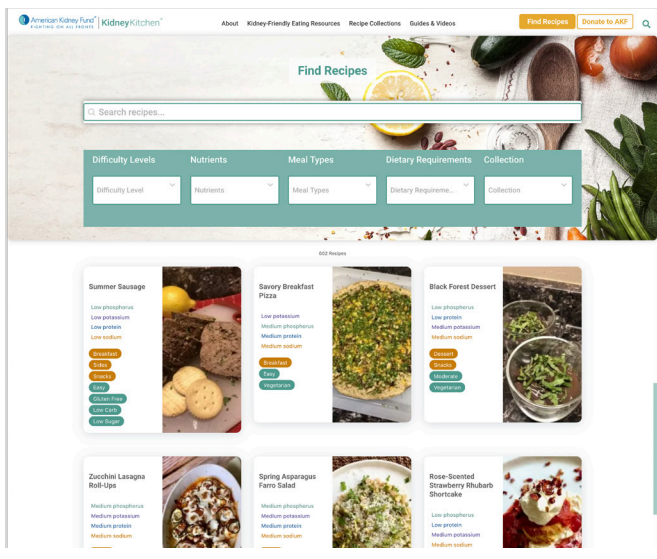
American Kidney Fund FIGHTING ON ALL FRONTS | KidneyKitchen

About Kidney-Friendly Eating Resources Recipe Collections Guides & Videos Find Recipes Donate to AKF

Find Recipes

Search recipes...

Difficulty Levels
Difficulty Level

Nutrients
Nutrients

Meal Types
Meal Types

Dietary Requirements
Dietary Requireme...

Collection
Collection

602 Recipes

Summer Sausage
Low phosphorus
Low potassium
Low protein
Low sodium
Breakfast
Sides
Snacks
Easy
Gluten Free
Low Carb
Low Sugar

Savory Breakfast Pizza
Low potassium
Medium phosphorus
Medium protein
Medium sodium
Breakfast
Easy
Vegetarian

Black Forest Dessert
Low phosphorus
Low protein
Medium potassium
Medium sodium
Dessert
Snacks
Moderate
Vegetarian

Zucchini Lasagna Roll-Ups
Medium phosphorus
Medium potassium
Medium protein
Medium sodium

Spring Asparagus Farro Salad
Medium phosphorus
Medium potassium
Medium protein
Medium sodium

Rose-Scented Strawberry Rhubarb Shortcake
Low phosphorus
Low protein
Medium potassium
Medium sodium